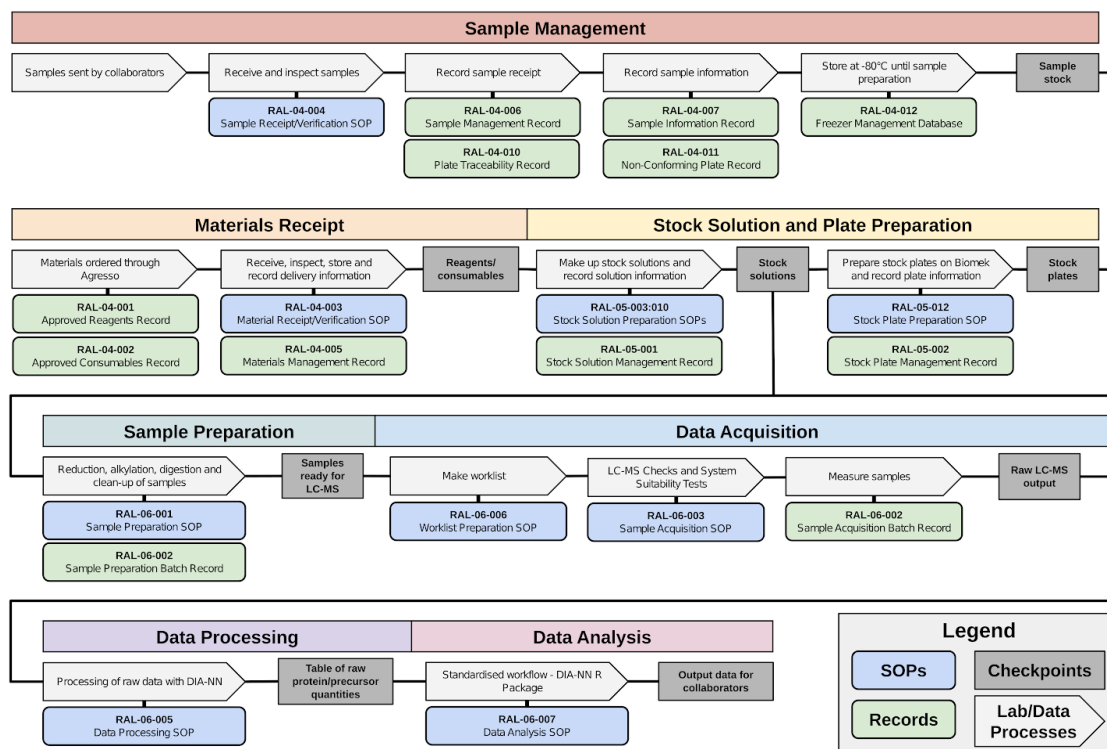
Sample Management

Samples sent by collaborators

Receive and inspect samples

RAL-04-004
Sample Receipt/Verification SOP

Record sample receipt

RAL-04-006
Sample Management Record

RAL-04-010
Plate Traceability Record

Record sample information

RAL-04-007
Sample Information Record

RAL-04-011
Non-Conforming Plate Record

Store at -80°C until sample preparation

RAL-04-012
Freezer Management Database

Sample stock

Materials Receipt

Materials ordered through Agresso

RAL-04-001
Approved Reagents Record

RAL-04-002
Approved Consumables Record

Receive, inspect, store and record delivery information

RAL-04-003
Material Receipt/Verification SOP

RAL-04-005
Materials Management Record

Reagents/ consumables

Stock Solution and Plate Preparation

Make up stock solutions and record solution information

RAL-05-003:010
Stock Solution Preparation SOPs

RAL-05-001
Stock Solution Management Record

Stock solutions

Prepare stock plates on Biomek and record plate information

RAL-05-012
Stock Plate Preparation SOP

RAL-05-002
Stock Plate Management Record

Stock plates

Sample Preparation

Reduction, alkylation, digestion and clean-up of samples

RAL-06-001
Sample Preparation SOP

RAL-06-002
Sample Preparation Batch Record

Samples ready for LC-MS

Data Acquisition

Make worklist

RAL-06-006
Worklist Preparation SOP

LC-MS Checks and System Suitability Tests

RAL-06-003
Sample Acquisition SOP

Measure samples

RAL-06-002
Sample Acquisition Batch Record

Raw LC-MS output

Data Processing

Processing of raw data with DIA-NN

RAL-06-005
Data Processing SOP

Table of raw protein/precursor quantities

Data Analysis

Standardised workflow - DIA-NN R Package

RAL-06-007
Data Analysis SOP

Output data for collaborators

Legend
SOPs
Checkpoints
Records
Lab/Data Processes